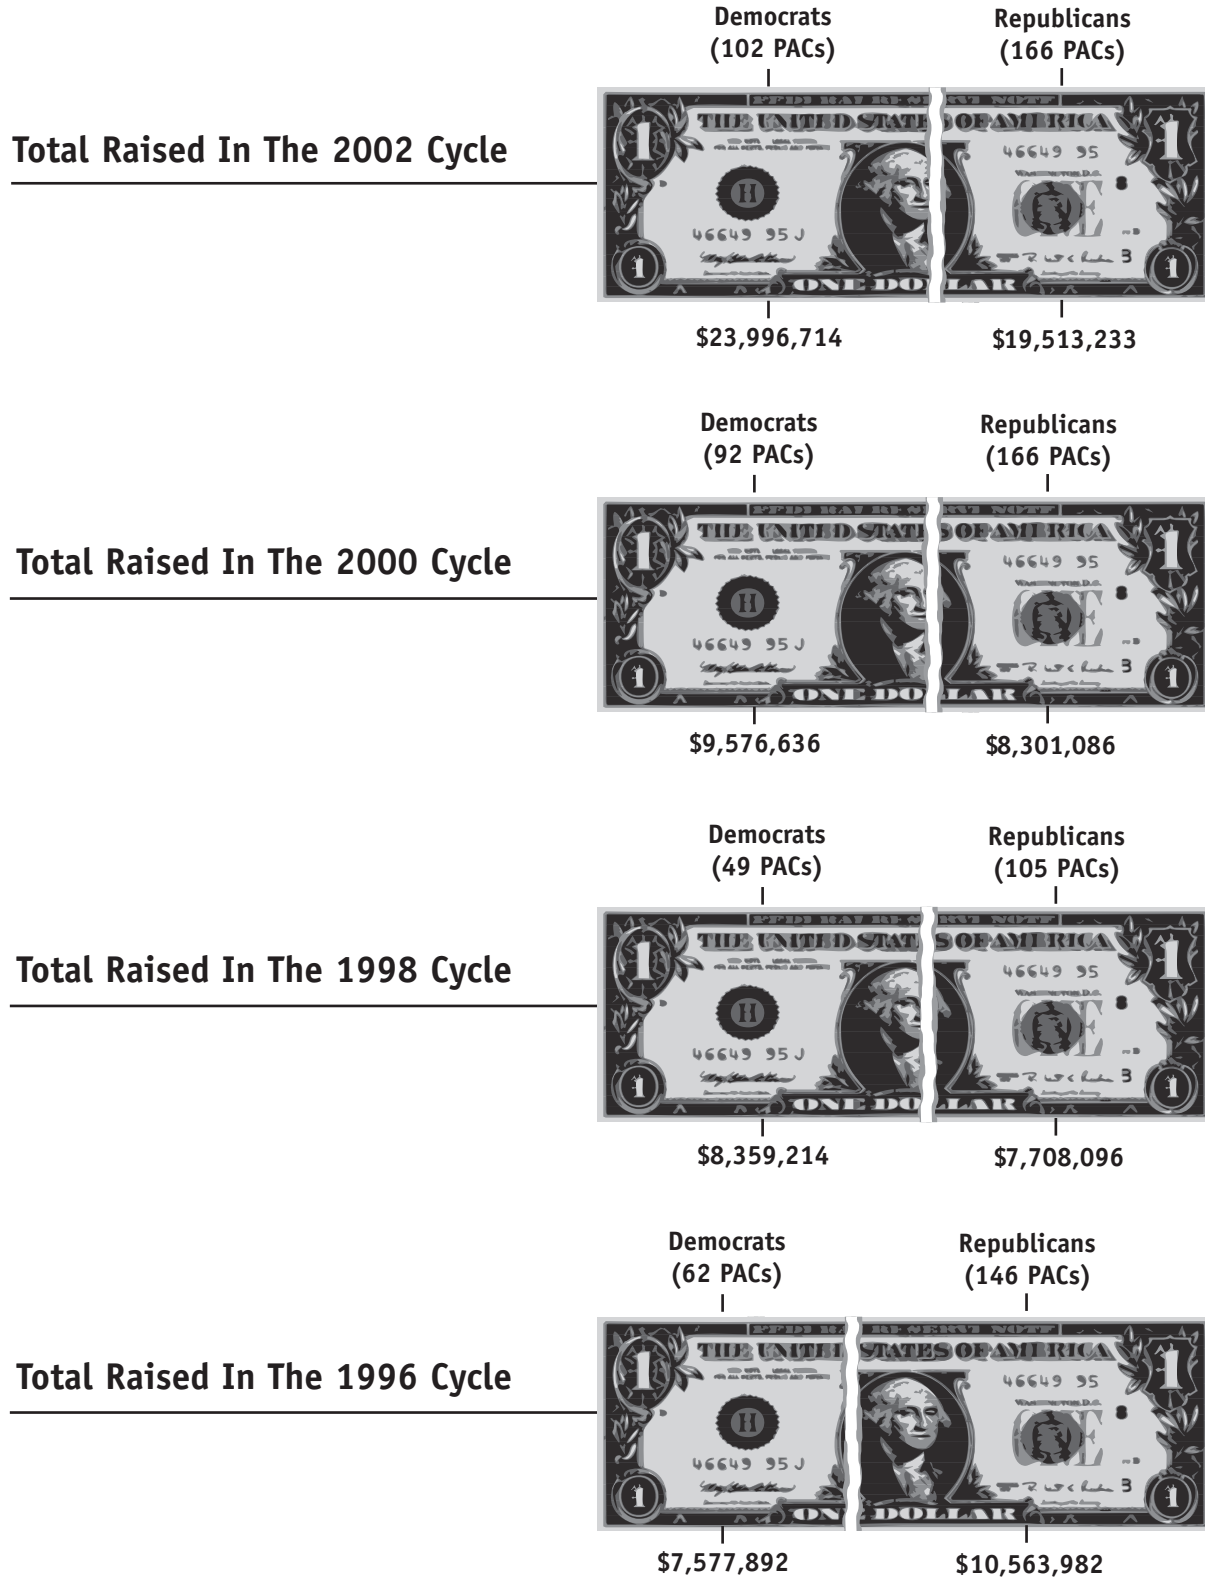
Democrats (102 PACs)

Republicans (166 PACs)

Total Raised In The 2002 Cycle

$23,996,714

$19,513,233

Democrats (92 PACs)

Republicans (166 PACs)

Total Raised In The 2000 Cycle

$9,576,636

$8,301,086

Democrats (49 PACs)

Republicans (105 PACs)

Total Raised In The 1998 Cycle

$8,359,214

$7,708,096

Democrats (62 PACs)

Republicans (146 PACs)

Total Raised In The 1996 Cycle

$7,577,892

$10,563,982